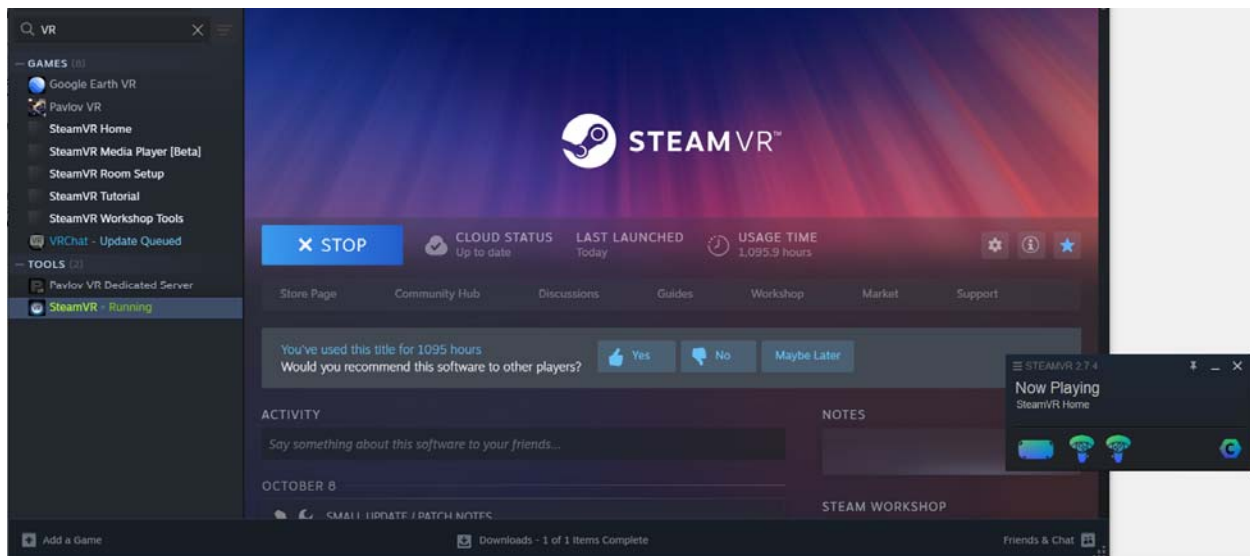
VR

GAMES (8)
Google Earth VR
Pavlov VR
SteamVR Home
SteamVR Media Player [Beta]
SteamVR Room Setup
SteamVR Tutorial
SteamVR Workshop Tools
VRChat - Update Queued
TOOLS (2)
Pavlov VR Dedicated Server
SteamVR - Running

STEAMVR™

STOP
CLOUD STATUS
Up to date
LAST LAUNCHED
Today
USAGE TIME
1,095.9 hours

Store Page
Community Hub
Discussions
Guides
Workshop
Market
Support

You've used this title for 1095 hours
Would you recommend this software to other players?
Yes
No
Maybe Later

ACTIVITY
Say something about this software to your friends...
OCTOBER 8
SMALL UPDATE / PATCH NOTES

NOTES
STEAM WORKSHOP

STEAMVR 2.7.4
Now Playing
SteamVR Home

Add a Game
Downloads - 1 of 1 Items Complete
Friends & Chat